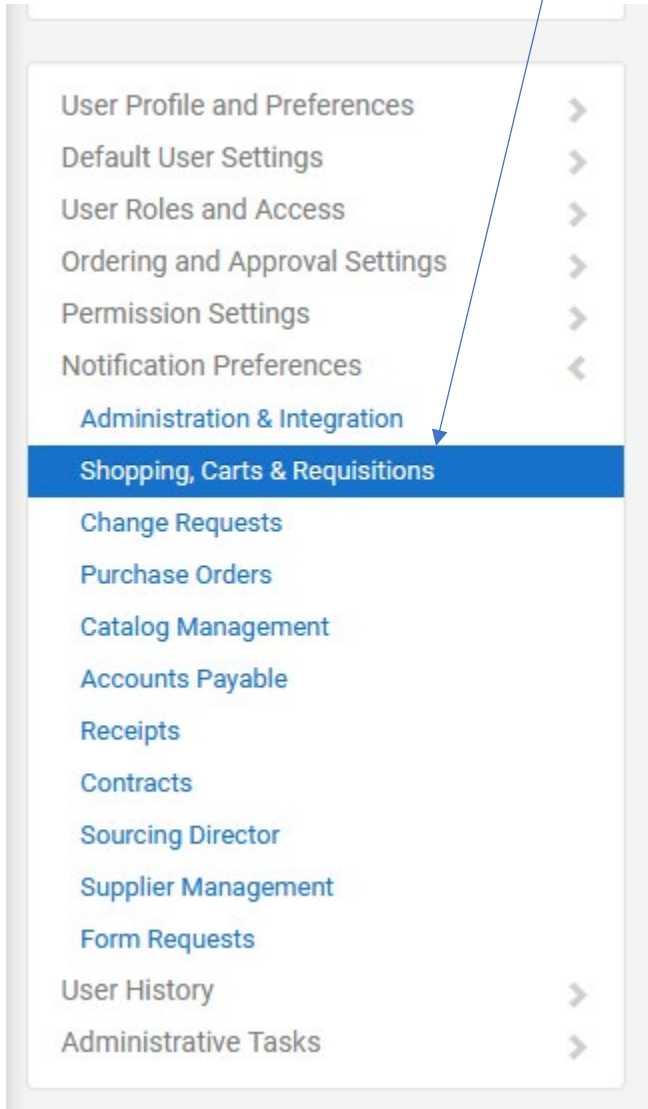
User Profile and Preferences
Default User Settings
User Roles and Access
Ordering and Approval Settings
Permission Settings
Notification Preferences
Administration & Integration
Shopping, Carts & Requisitions
Change Requests
Purchase Orders
Catalog Management
Accounts Payable
Receipts
Contracts
Sourcing Director
Supplier Management
Form Requests
User History
Administrative Tasks